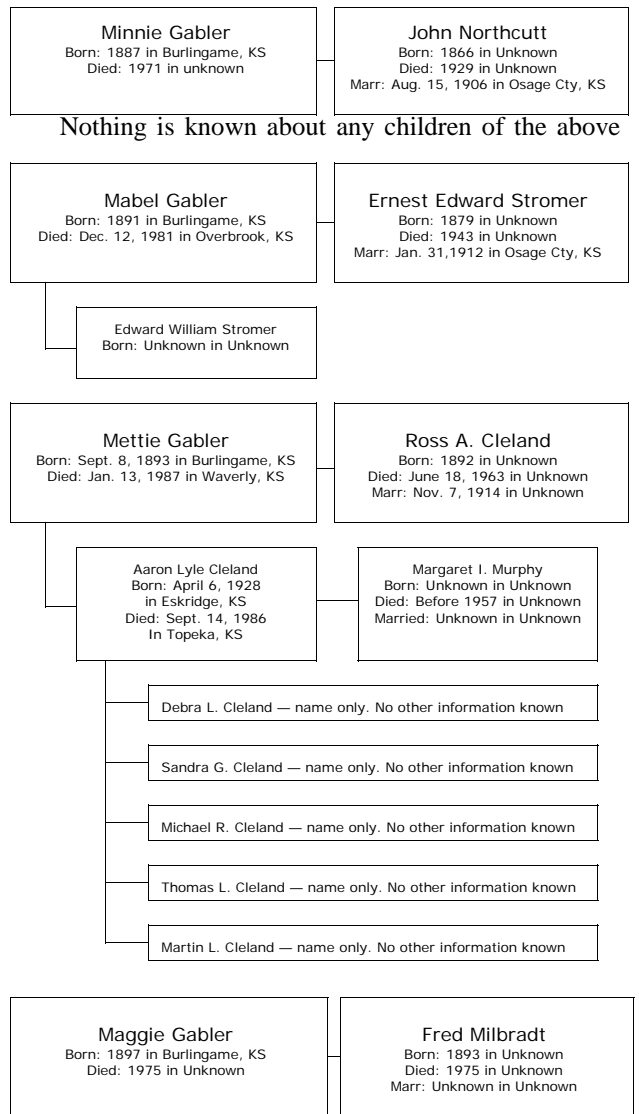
Minnie Gabler
Born: 1887 in Burlingame, KS
Died: 1971 in unknown

John Northcutt
Born: 1866 in Unknown
Died: 1929 in Unknown
Marr: Aug. 15, 1906 in Osage Cty, KS

Nothing is known about any children of the above

Mabel Gabler
Born: 1891 in Burlingame, KS
Died: Dec. 12, 1981 in Overbrook, KS

Ernest Edward Stromer
Born: 1879 in Unknown
Died: 1943 in Unknown
Marr: Jan. 31,1912 in Osage Cty, KS

Edward William Stromer
Born: Unknown in Unknown

Mettie Gabler
Born: Sept. 8, 1893 in Burlingame, KS
Died: Jan. 13, 1987 in Waverly, KS

Ross A. Cleland
Born: 1892 in Unknown
Died: June 18, 1963 in Unknown
Marr: Nov. 7, 1914 in Unknown

Aaron Lyle Cleland
Born: April 6, 1928
in Eskridge, KS
Died: Sept. 14, 1986
In Topeka, KS

Margaret I. Murphy
Born: Unknown in Unknown
Died: Before 1957 in Unknown
Married: Unknown in Unknown

Debra L. Cleland — name only. No other information known

Sandra G. Cleland — name only. No other information known

Michael R. Cleland — name only. No other information known

Thomas L. Cleland — name only. No other information known

Martin L. Cleland — name only. No other information known

Maggie Gabler
Born: 1897 in Burlingame, KS
Died: 1975 in Unknown

Fred Milbradt
Born: 1893 in Unknown
Died: 1975 in Unknown
Marr: Unknown in Unknown